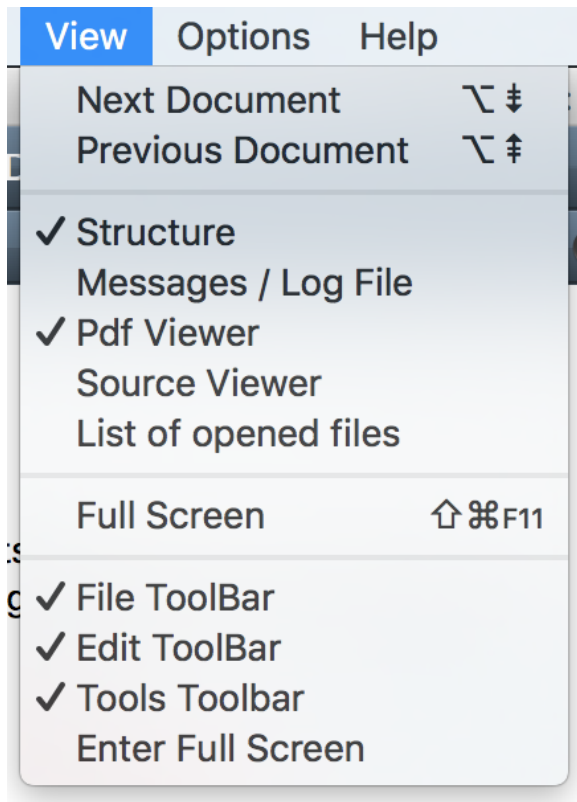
View Options Help

Next Document ⌥⇟
Previous Document ⌥⇞

✓ Structure
Messages / Log File
✓ Pdf Viewer
Source Viewer
List of opened files

Full Screen ⇧⌘F11

✓ File ToolBar
✓ Edit ToolBar
✓ Tools Toolbar
Enter Full Screen